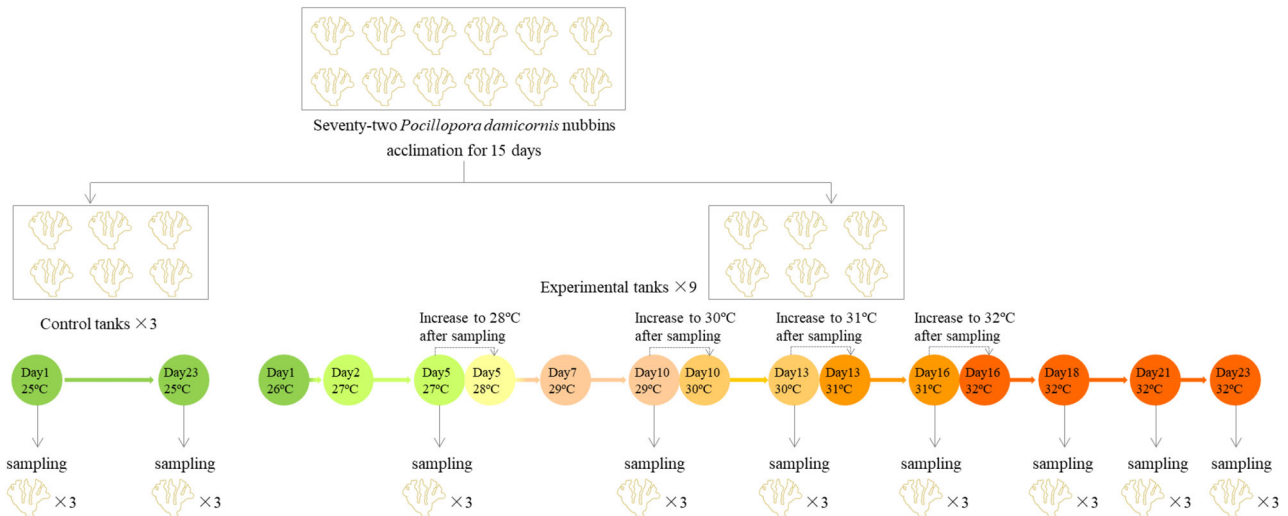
Seventy-two *Pocillopora damicornis* nubbins acclimation for 15 days

Experimental tanks ×9

Control tanks ×3

Day1 25℃

Day23 25℃

sampling ×3

sampling ×3

Day1 26℃

Day2 27℃

Increase to 28℃ after sampling

Day5 27℃

Day5 28℃

sampling ×3

Day7 29℃

Increase to 30℃ after sampling

Day10 29℃

Day10 30℃

sampling ×3

Increase to 31℃ after sampling

Day13 30℃

Day13 31℃

sampling ×3

Increase to 32℃ after sampling

Day16 31℃

Day16 32℃

sampling ×3

Day18 32℃

sampling ×3

Day21 32℃

sampling ×3

Day23 32℃

sampling ×3